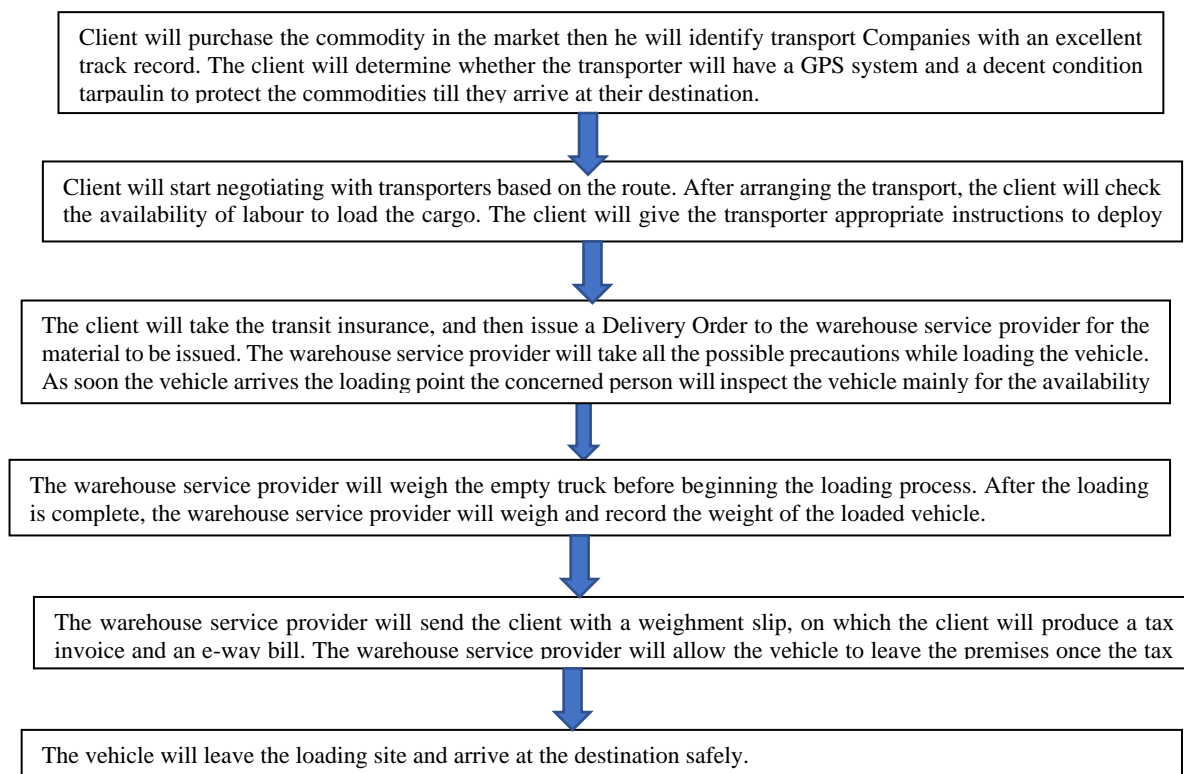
Client will purchase the commodity in the market then he will identify transport Companies with an excellent track record. The client will determine whether the transporter will have a GPS system and a decent condition tarpaulin to protect the commodities till they arrive at their destination.

Client will start negotiating with transporters based on the route. After arranging the transport, the client will check the availability of labour to load the cargo. The client will give the transporter appropriate instructions to deploy

The client will take the transit insurance, and then issue a Delivery Order to the warehouse service provider for the material to be issued. The warehouse service provider will take all the possible precautions while loading the vehicle. As soon the vehicle arrives the loading point the concerned person will inspect the vehicle mainly for the availability

The warehouse service provider will weigh the empty truck before beginning the loading process. After the loading is complete, the warehouse service provider will weigh and record the weight of the loaded vehicle.

The warehouse service provider will send the client with a weighment slip, on which the client will produce a tax invoice and an e-way bill. The warehouse service provider will allow the vehicle to leave the premises once the tax

The vehicle will leave the loading site and arrive at the destination safely.